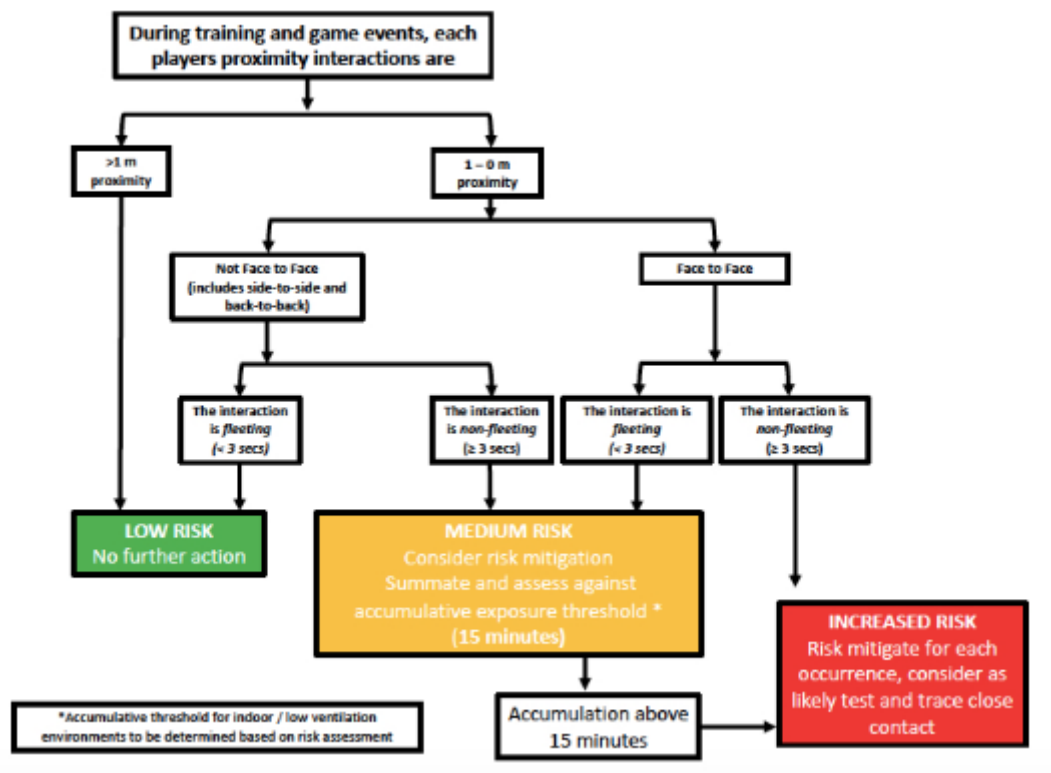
During training and game events, each players proximity interactions are

>1 m proximity

1 – 0 m proximity

Not Face to Face (includes side-to-side and back-to-back)

Face to Face

The interaction is *fleeting* (< 3 secs)

The interaction is *non-fleeting* (≥ 3 secs)

The interaction is *fleeting* (< 3 secs)

The interaction is *non-fleeting* (≥ 3 secs)

LOW RISK
No further action

MEDIUM RISK
Consider risk mitigation
Summate and assess against accumulative exposure threshold *
(15 minutes)

INCREASED RISK
Risk mitigate for each occurrence, consider as likely test and trace close contact

Accumulation above 15 minutes

*Accumulative threshold for indoor / low ventilation environments to be determined based on risk assessment